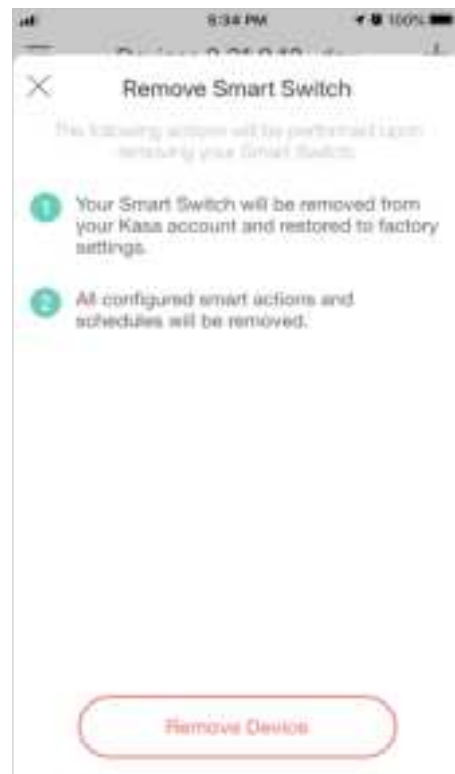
5:34 PM

100%

Remove Smart Switch

The following actions will be performed upon removing your Smart Switch.

1 Your Smart Switch will be removed from your Kasa account and restored to factory settings.

2 All configured smart actions and schedules will be removed.

Remove Device